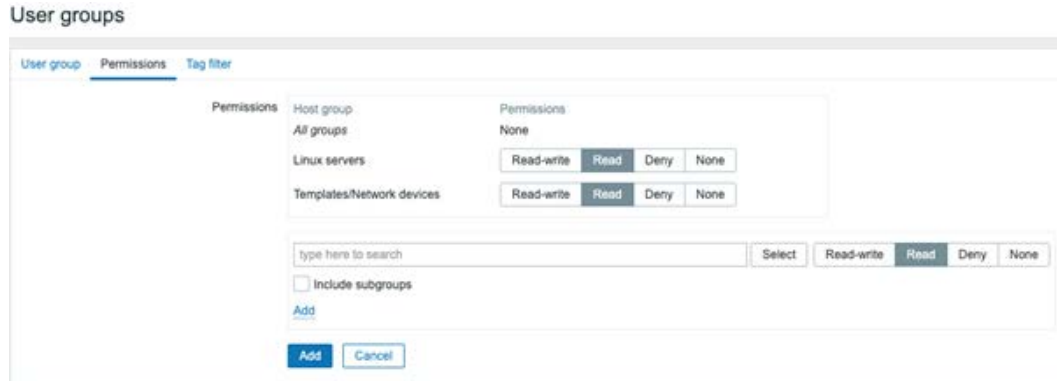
User groups

User group Permissions Tag filter

Permissions

| Host group | Permissions |
|---|---|
| All groups | None |
| Linux servers | Read-write Read Deny None |
| Templates/Network devices | Read-write Read Deny None |

type here to search Select Read-write Read Deny None

Include subgroups

Add

Add Cancel